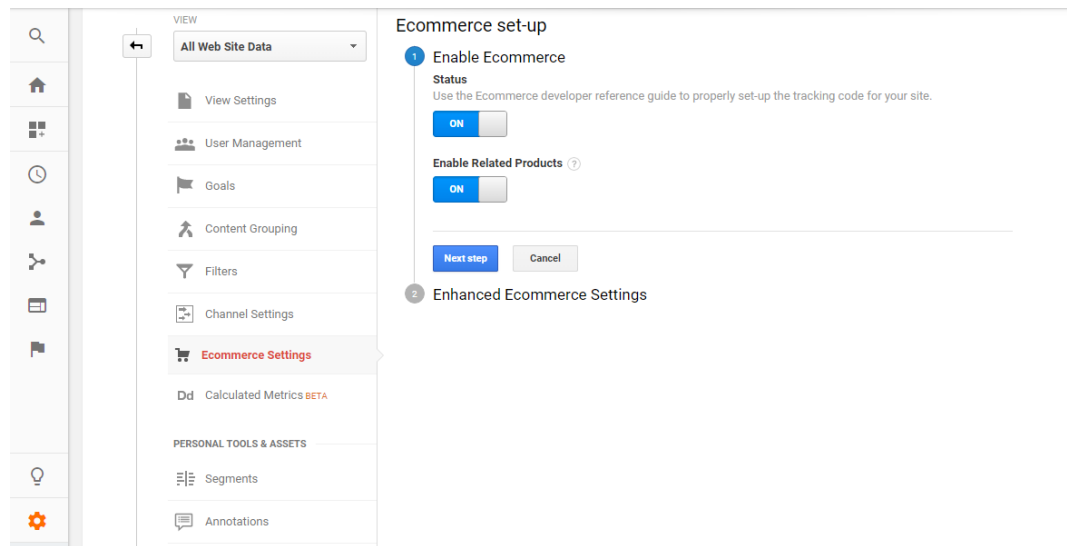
VIEW

All Web Site Data

View Settings

User Management

Goals

Content Grouping

Filters

Channel Settings

Ecommerce Settings

Dd Calculated Metrics BETA

PERSONAL TOOLS & ASSETS

Segments

Annotations

Ecommerce set-up

1 Enable Ecommerce

Status

Use the Ecommerce developer reference guide to properly set-up the tracking code for your site.

ON

Enable Related Products ?

ON

Next step

Cancel

2 Enhanced Ecommerce Settings